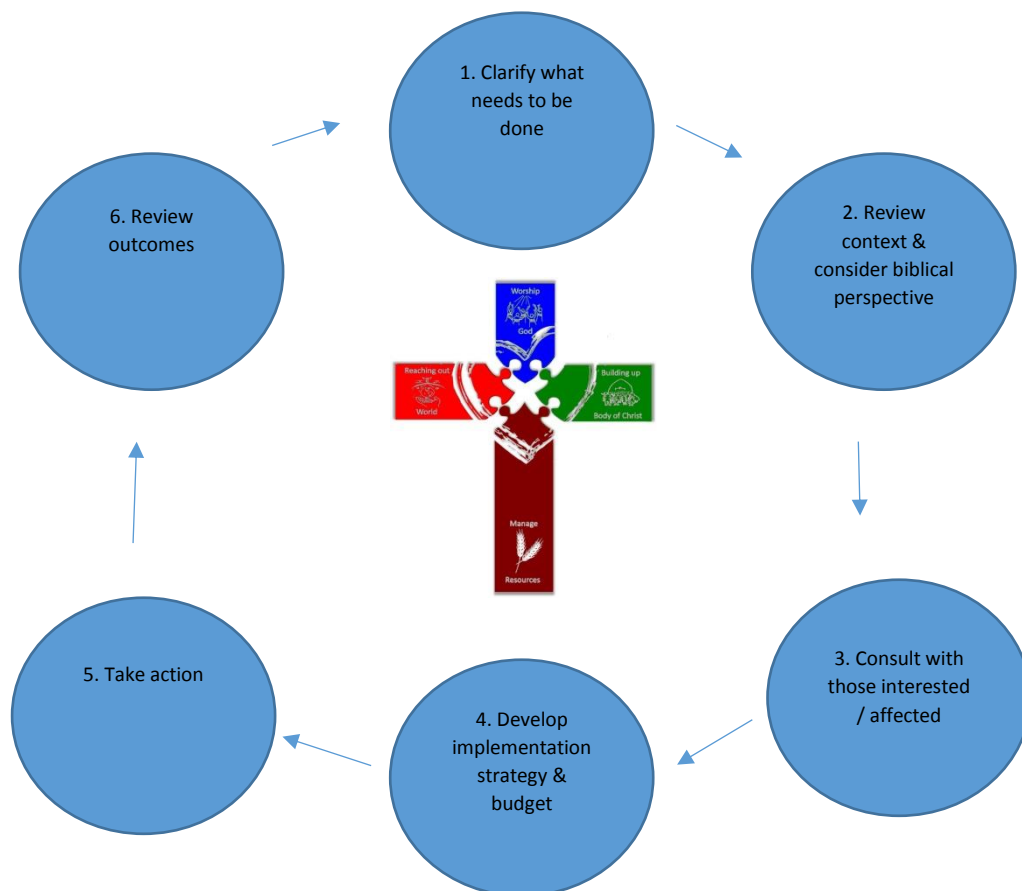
1. Clarify what needs to be done

2. Review context & consider biblical perspective

3. Consult with those interested / affected

4. Develop implementation strategy & budget

5. Take action

6. Review outcomes

Worship God

Reaching out World

Building up Body of Christ

Manage Resources